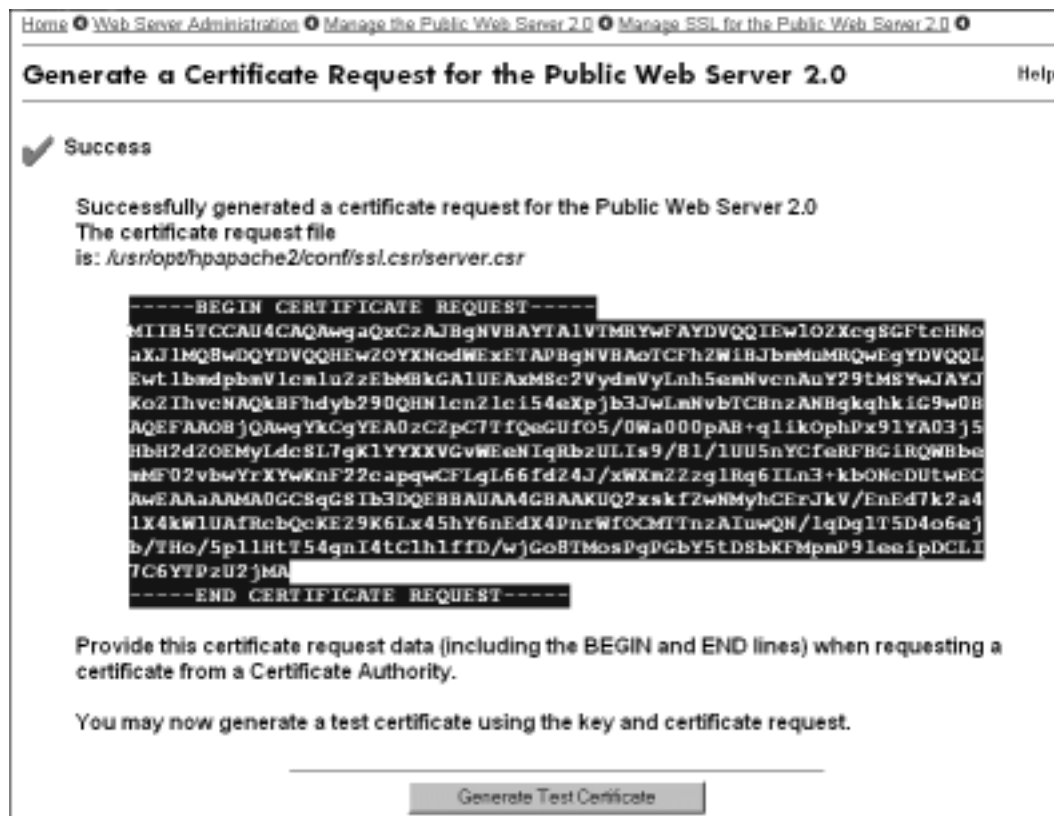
Home » Web Server Administration » Manage the Public Web Server 2.0 » Manage SSL for the Public Web Server 2.0 »

Generate a Certificate Request for the Public Web Server 2.0

Help

Success

Successfully generated a certificate request for the Public Web Server 2.0
The certificate request file is: /usr/opt/hpapache2/conf/ssl.csr/server.csr

-----BEGIN CERTIFICATE REQUEST-----
MIIB5TCCAU4CAQAwgaQxCzAJBgNVBAYTAlVTMRYwFAYDVQQIEwlOZXcgSGFtcHNo
aXJlMQ8wDQYDVQQHEwZOYXNodWExETAPBgNVBAoTCFh2W1BJbmMuMRQwEgYDVQQL
Ewtlbmdpbm
VlcmluZzEbMBkGA1UEAxMSc2VydmVyLnh5emNvcnAuY29tMSYwJAYJ
KoZIhvcNAQkBFhdyb29OQHNlcnZlci54eXpjb3JwLmNvbTCBnzANBgkqhkiG9w0B
AQEFAAOBjQAwgYkCgYEA0zC2pC7TfQeGUfO5/0Wa000pAB+qlikOphPx91YA03j5
HbH2dZOEMyLdcSL7qKlYYXXVGvWEeNIqRbzULIs9/8l/lUU5nYCfeRFBGiRQWBbe
mMF02vbwYrXYwKnF22capqwCFLgL66fd24J/xWXm22zglRq6ILn3+kbONcDUtwEC
AwEAAaAAMA0GCSqGSIb3DQEBBAUAA4GBAAKUQ2xskf2wNMyhCErJkV/EnEd7k2a4
lX4kWlUAfRcbQcKEZ9K6Lx45hY6nEdX4PnrWfOCMTTnzAIuwQN/lqDglT5D4o6ej
b/THo/5pl1HtT54qnI4tClhlffD/wjGo8TMosPqPGbY5tDSbKFMpmP9leeipDCLI
7C6YTPzU2jMA
-----END CERTIFICATE REQUEST-----

Provide this certificate request data (including the BEGIN and END lines) when requesting a certificate from a Certificate Authority.

You may now generate a test certificate using the key and certificate request.

Generate Test Certificate